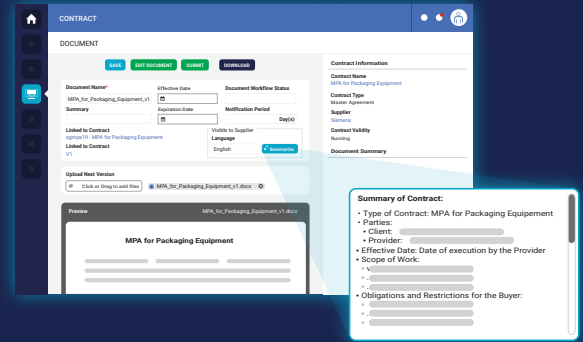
CONTRACT

DOCUMENT

SAVE EXIT DOCUMENT SUBMIT DOWNLOAD

Document Name*
MPA_for_Packaging_Equipment_v1

Effective Date

Document Workflow Status

Summary

Expiration Date

Notification Period

Day(s)

Linked to Contract
sgmpa15 - MPA for Packaging Equipment

Linked to Contract
V1

Visible to Supplier

Language
English

Summarize

Upload Next Version

Click or Drag to add files

MPA_for_Packaging_Equipment_v1.docx

Preview

MPA_for_Packaging_Equipment_v1.docx

MPA for Packaging Equipment

Contract Information

Contract Name
MPA for Packaging Equipment

Contract Type
Master Agreement

Supplier
Siemens

Contract Validity
Running

Document Summary

Summary of Contract:

• Type of Contract: MPA for Packaging Equipement
• Parties:
• Client:
• Provider:
• Effective Date: Date of execution by the Provider
• Scope of Work:
• Obligations and Restrictions for the Buyer: